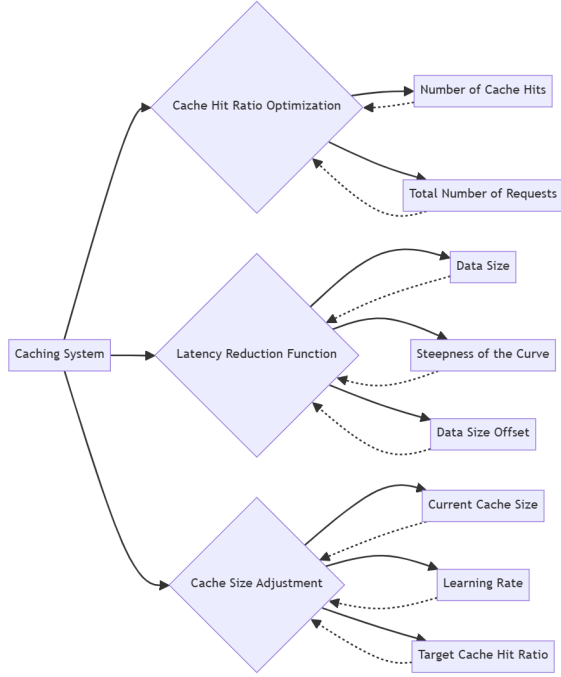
Caching System

Cache Hit Ratio Optimization

Number of Cache Hits

Total Number of Requests

Latency Reduction Function

Data Size

Steepness of the Curve

Data Size Offset

Cache Size Adjustment

Current Cache Size

Learning Rate

Target Cache Hit Ratio